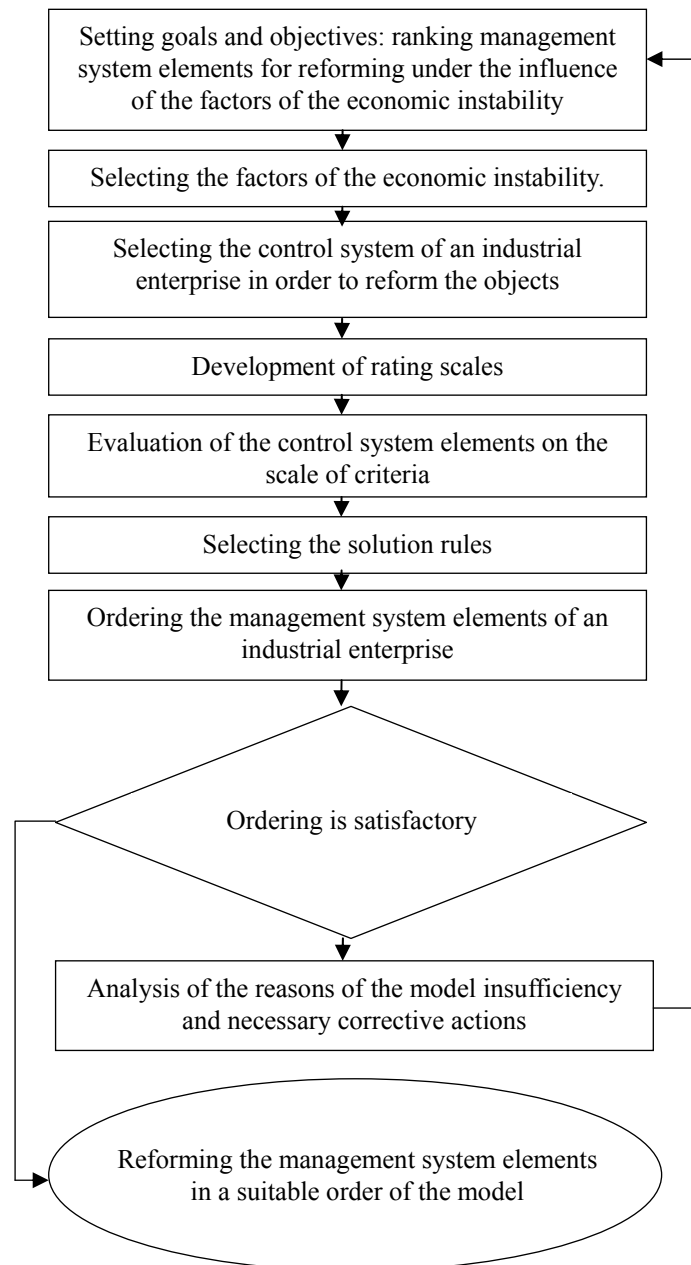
Setting goals and objectives: ranking management system elements for reforming under the influence of the factors of the economic instability

Selecting the factors of the economic instability.

Selecting the control system of an industrial enterprise in order to reform the objects

Development of rating scales

Evaluation of the control system elements on the scale of criteria

Selecting the solution rules

Ordering the management system elements of an industrial enterprise

Ordering is satisfactory

Analysis of the reasons of the model insufficiency and necessary corrective actions

Reforming the management system elements in a suitable order of the model